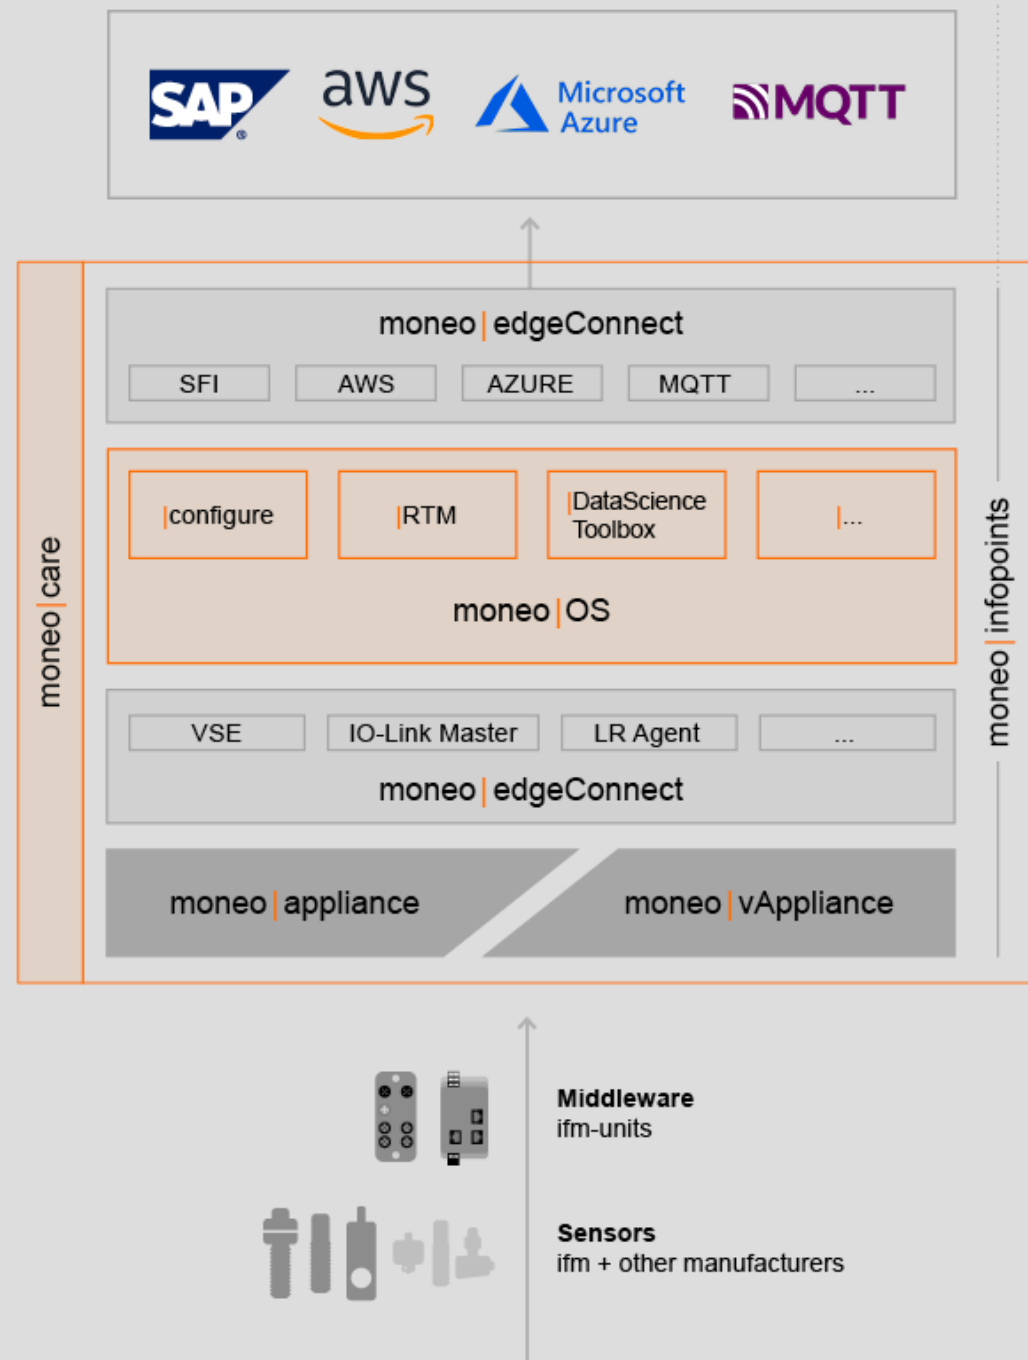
SAP aws Microsoft Azure MQTT

moneo | care

moneo | edgeConnect

| SFI | AWS | AZURE | MQTT | ... |
|---|---|---|---|---|

|configure |RTM |DataScience Toolbox |...

moneo | OS

| VSE | IO-Link Master | LR Agent | ... |
|---|---|---|---|

moneo | edgeConnect

moneo | appliance moneo | vAppliance

moneo | infopoints

Middleware
ifm-units

Sensors
ifm + other manufacturers